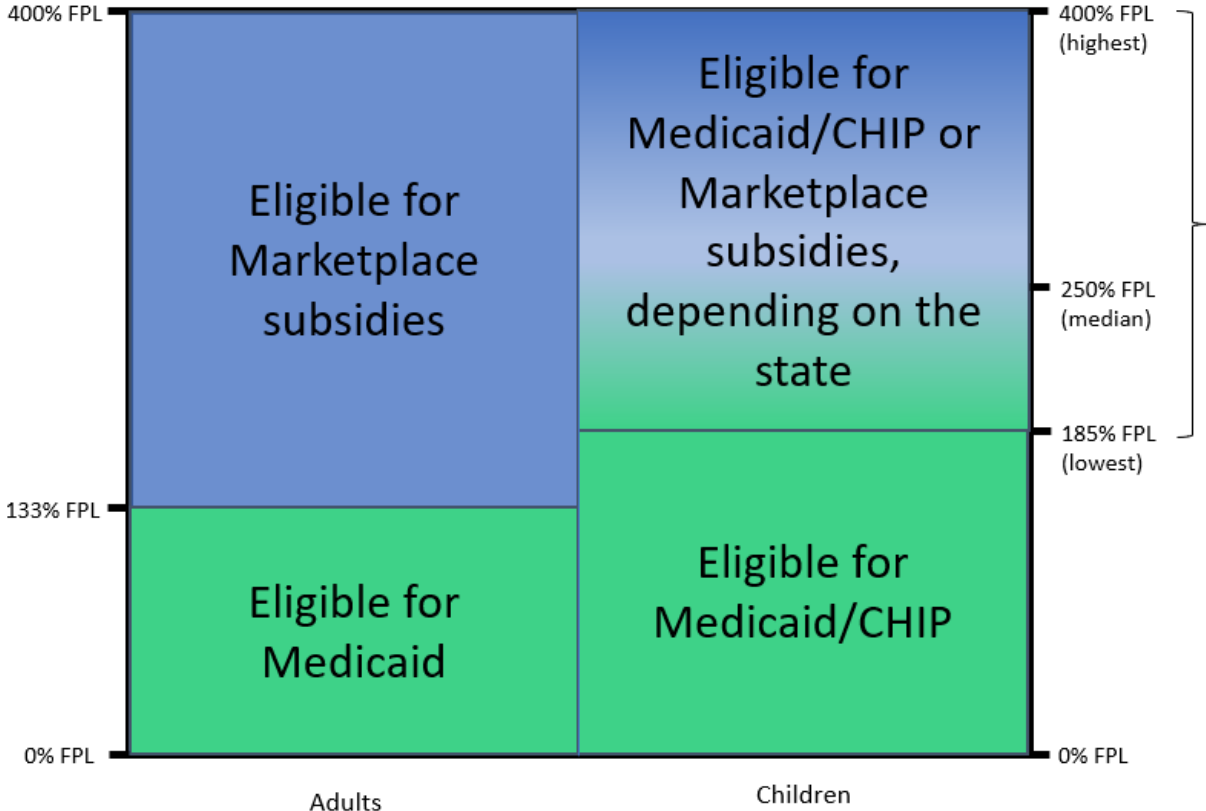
400% FPL

Eligible for Marketplace subsidies

133% FPL

Eligible for Medicaid

0% FPL

Eligible for Medicaid/CHIP or Marketplace subsidies, depending on the state

Eligible for Medicaid/CHIP

400% FPL (highest)

250% FPL (median)

185% FPL (lowest)

0% FPL

Adults

Children